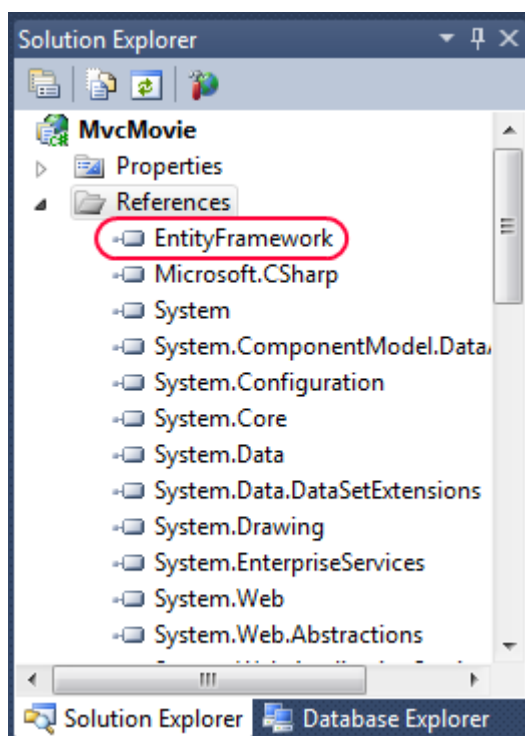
Solution Explorer

MvcMovie
Properties
References
EntityFramework
Microsoft.CSharp
System
System.ComponentModel.Data
System.Configuration
System.Core
System.Data
System.Data.DataSetExtensions
System.Drawing
System.EnterpriseServices
System.Web
System.Web.Abstractions
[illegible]

Solution Explorer
Database Explorer